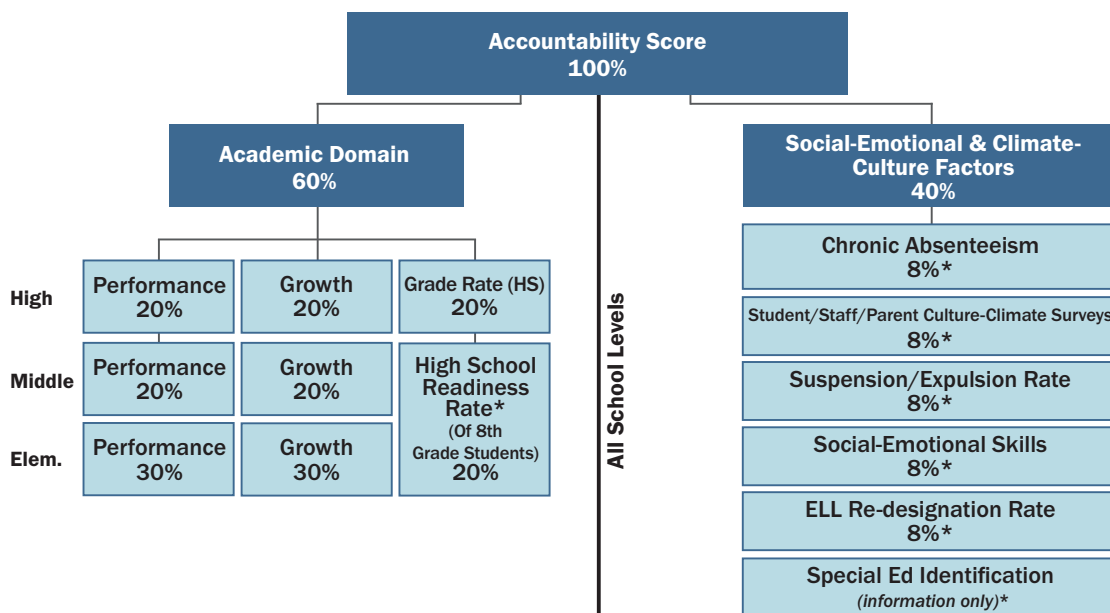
Accountability Score
100%

Academic Domain
60%

High
Performance
20%
Growth
20%
Grade Rate (HS)
20%

Middle
Performance
20%
Growth
20%
High School Readiness Rate*
(Of 8th Grade Students)
20%

Elem.
Performance
30%
Growth
30%

All School Levels

Social-Emotional & Climate-Culture Factors
40%

Chronic Absenteeism
8%*

Student/Staff/Parent Culture-Climate Surveys
8%*

Suspension/Expulsion Rate
8%*

Social-Emotional Skills
8%*

ELL Re-designation Rate
8%*

Special Ed Identification
(information only)*